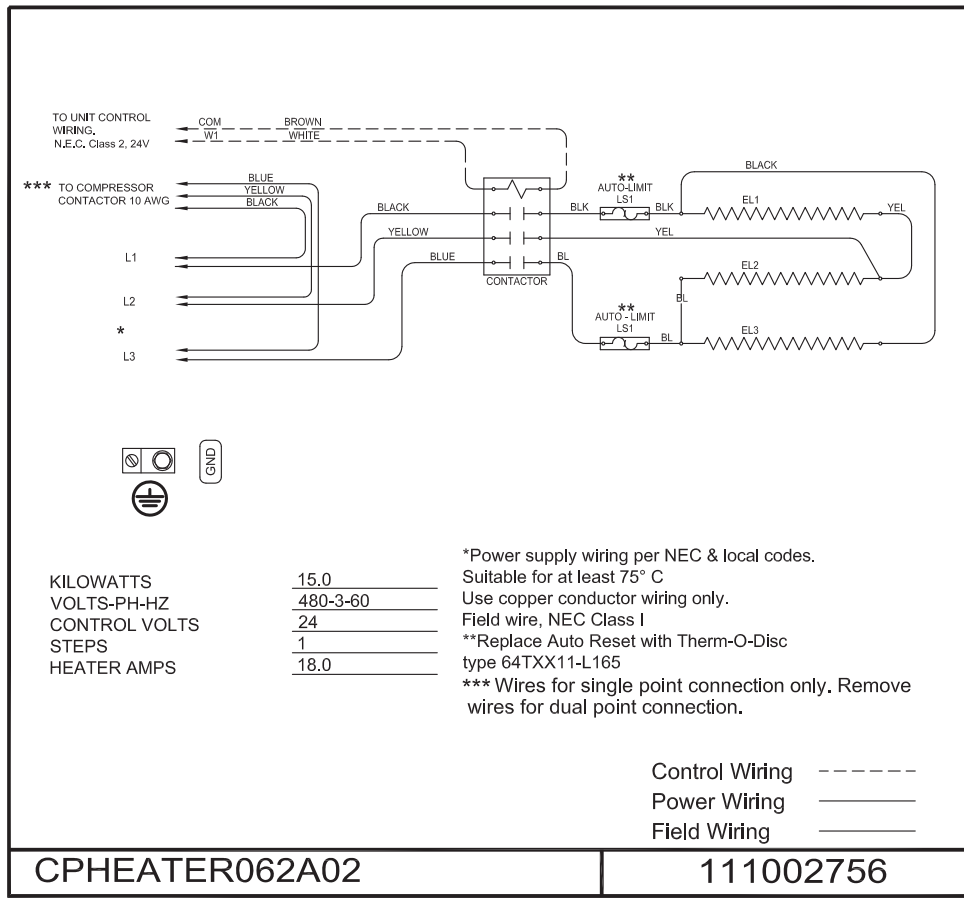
TO UNIT CONTROL WIRING. N.E.C. Class 2, 24V
COM
W1
BROWN
WHITE

*** TO COMPRESSOR CONTACTOR 10 AWG
BLUE
YELLOW
BLACK

L1
L2
*
L3

BLACK
YELLOW
BLUE
CONTACTOR
BLK
BL
**
AUTO-LIMIT
LS1
BLK
BLACK
EL1
YEL
YEL
EL2
BL
**
AUTO - LIMIT
LS1
BL
EL3

GND

| KILOWATTS | 15.0 |
|---|---|
| VOLTS-PH-HZ | 480-3-60 |
| CONTROL VOLTS | 24 |
| STEPS | 1 |
| HEATER AMPS | 18.0 |

*Power supply wiring per NEC & local codes.
Suitable for at least 75° C
Use copper conductor wiring only.
Field wire, NEC Class I
**Replace Auto Reset with Therm-O-Disc type 64TXX11-L165
*** Wires for single point connection only. Remove wires for dual point connection.

Control Wiring
Power Wiring
Field Wiring

CPHEATER062A02
111002756